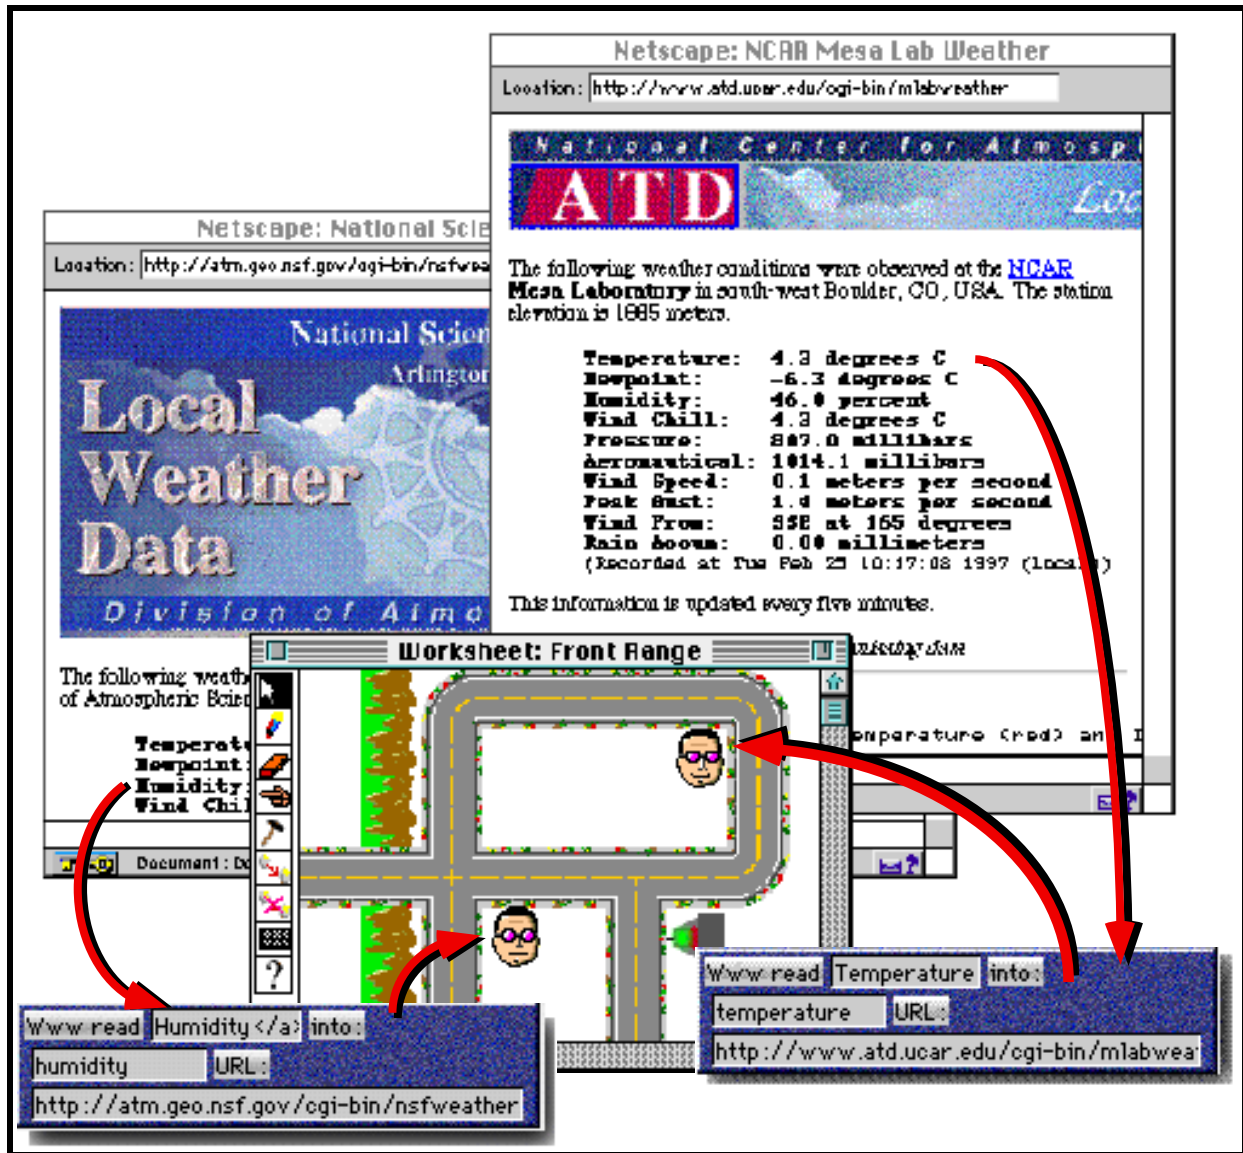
Netscape: NCAR Mesa Lab Weather

Location: http://www.atd.ucar.edu/cgi-bin/mlabweather

National Center for Atmosp

ATD

Loc

The following weather conditions were observed at the NCAR Mesa Laboratory in south-west Boulder, CO, USA. The station elevation is 1885 meters.

Temperature: 4.3 degrees C
Dewpoint: -6.3 degrees C
Humidity: 46.0 percent
Wind Chill: 4.3 degrees C
Pressure: 807.0 millibars
Aeronautical: 1014.1 millibars
Wind Speed: 0.1 meters per second
Peak Gust: 1.4 meters per second
Wind From: SSE at 165 degrees
Rain Accum: 0.00 millimeters
(Recorded at Tue Feb 25 10:17:08 1997 (local))

This information is updated every five minutes.

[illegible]

mperature (red) an

Netscape: National Scie

Location: http://atm.geo.nsf.gov/cgi-bin/nsfwea

National Scien

Arlington

Local Weather Data

Division of Atmo

The following weath of Atmospheric Scie

Temperat
Dewpoint
Humidity:
Wind Chil

Document: Do

Worksheet: Front Range

?

Www read | Humidity</a> | into:
humidity | URL:
http://atm.geo.nsf.gov/cgi-bin/nsfweather

Www read | Temperature | into:
temperature | URL:
http://www.atd.ucar.edu/cgi-bin/mlabwea